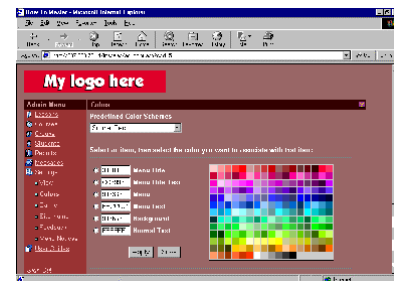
How To Modo - Microsoft Internet Explorer

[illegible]

My logo here

Admin Menu

Colors

Predefined Color Schemes

Select an item, then select the color you want to associate with that item:

Menu Title

Menu Title Text

Menu

Menu Text

Background

Normal Text

Apply

Internet